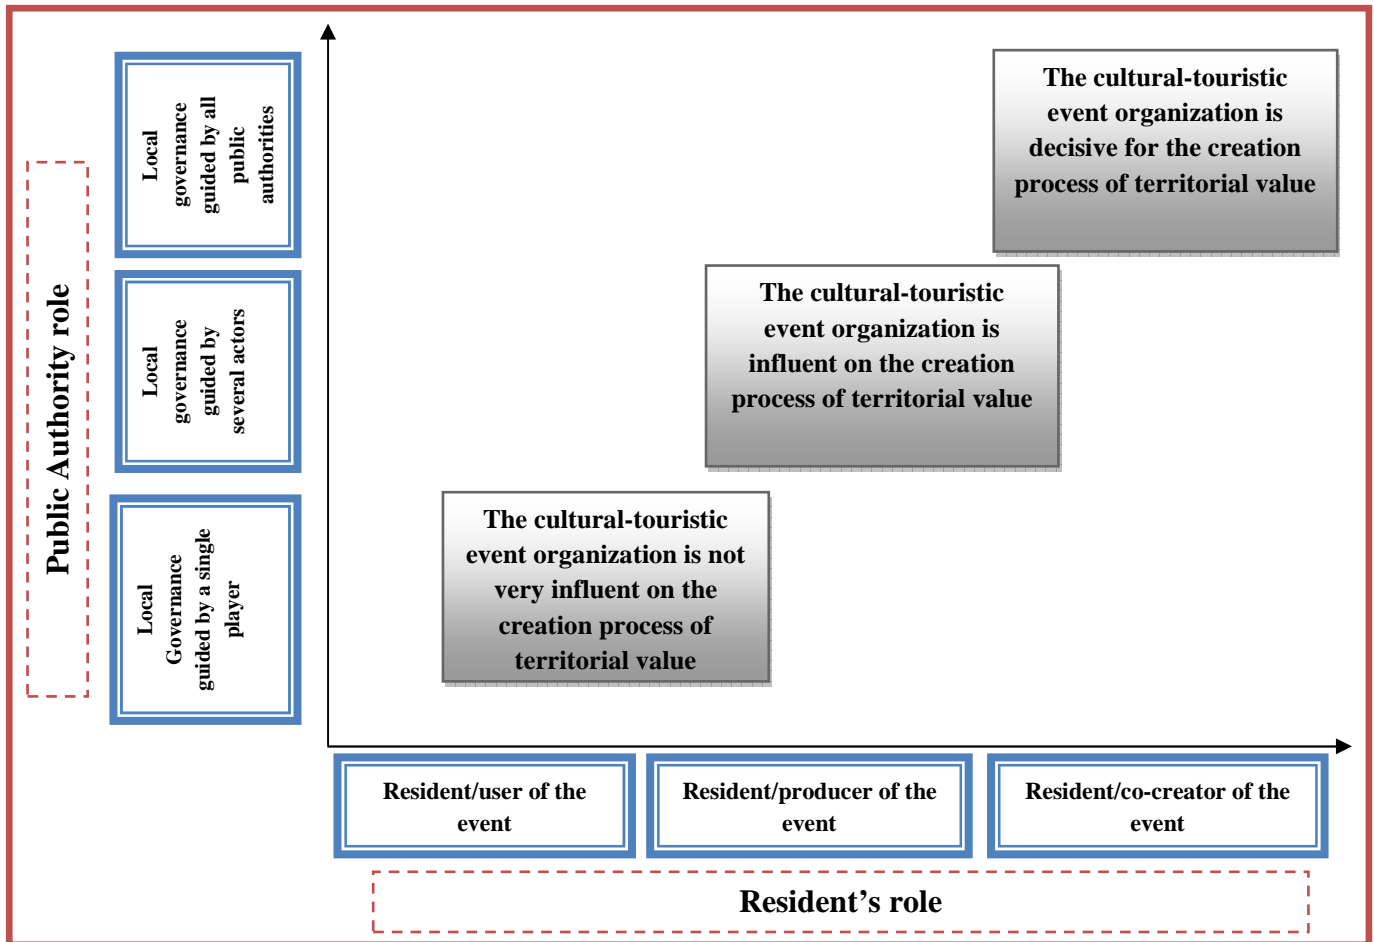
Public Authority role

Local governance guided by all public authorities

Local governance guided by several actors

Local Governance guided by a single player

The cultural-touristic event organization is decisive for the creation process of territorial value

The cultural-touristic event organization is influent on the creation process of territorial value

The cultural-touristic event organization is not very influent on the creation process of territorial value

Resident/user of the event

Resident/producer of the event

Resident/co-creator of the event

Resident's role